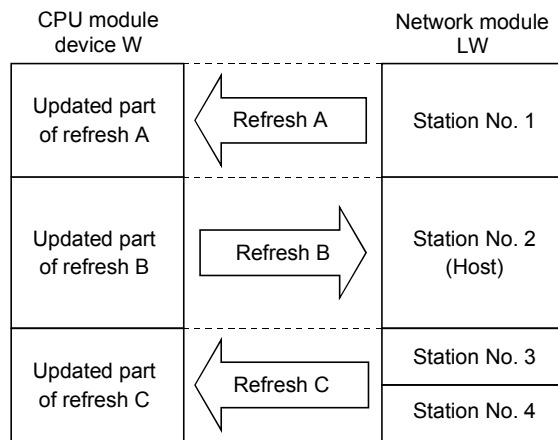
CPU module
device W

Network module
LW

Updated part of refresh A

Refresh A

Station No. 1

Updated part of refresh B

Refresh B

Station No. 2 (Host)

Updated part of refresh C

Refresh C

Station No. 3

Station No. 4